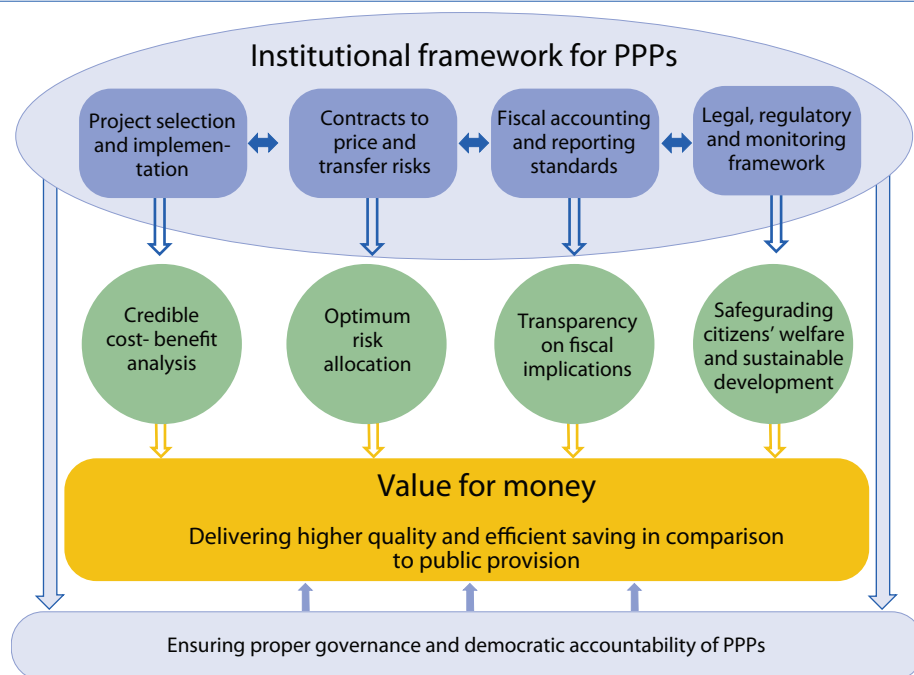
Institutional framework for PPPs

Project selection and implementation

Contracts to price and transfer risks

Fiscal accounting and reporting standards

Legal, regulatory and monitoring framework

Credible cost- benefit analysis

Optimum risk allocation

Transparency on fiscal implications

Safegurading citizens' welfare and sustainable development

Value for money

Delivering higher quality and efficient saving in comparison to public provision

Ensuring proper governance and democratic accountability of PPPs